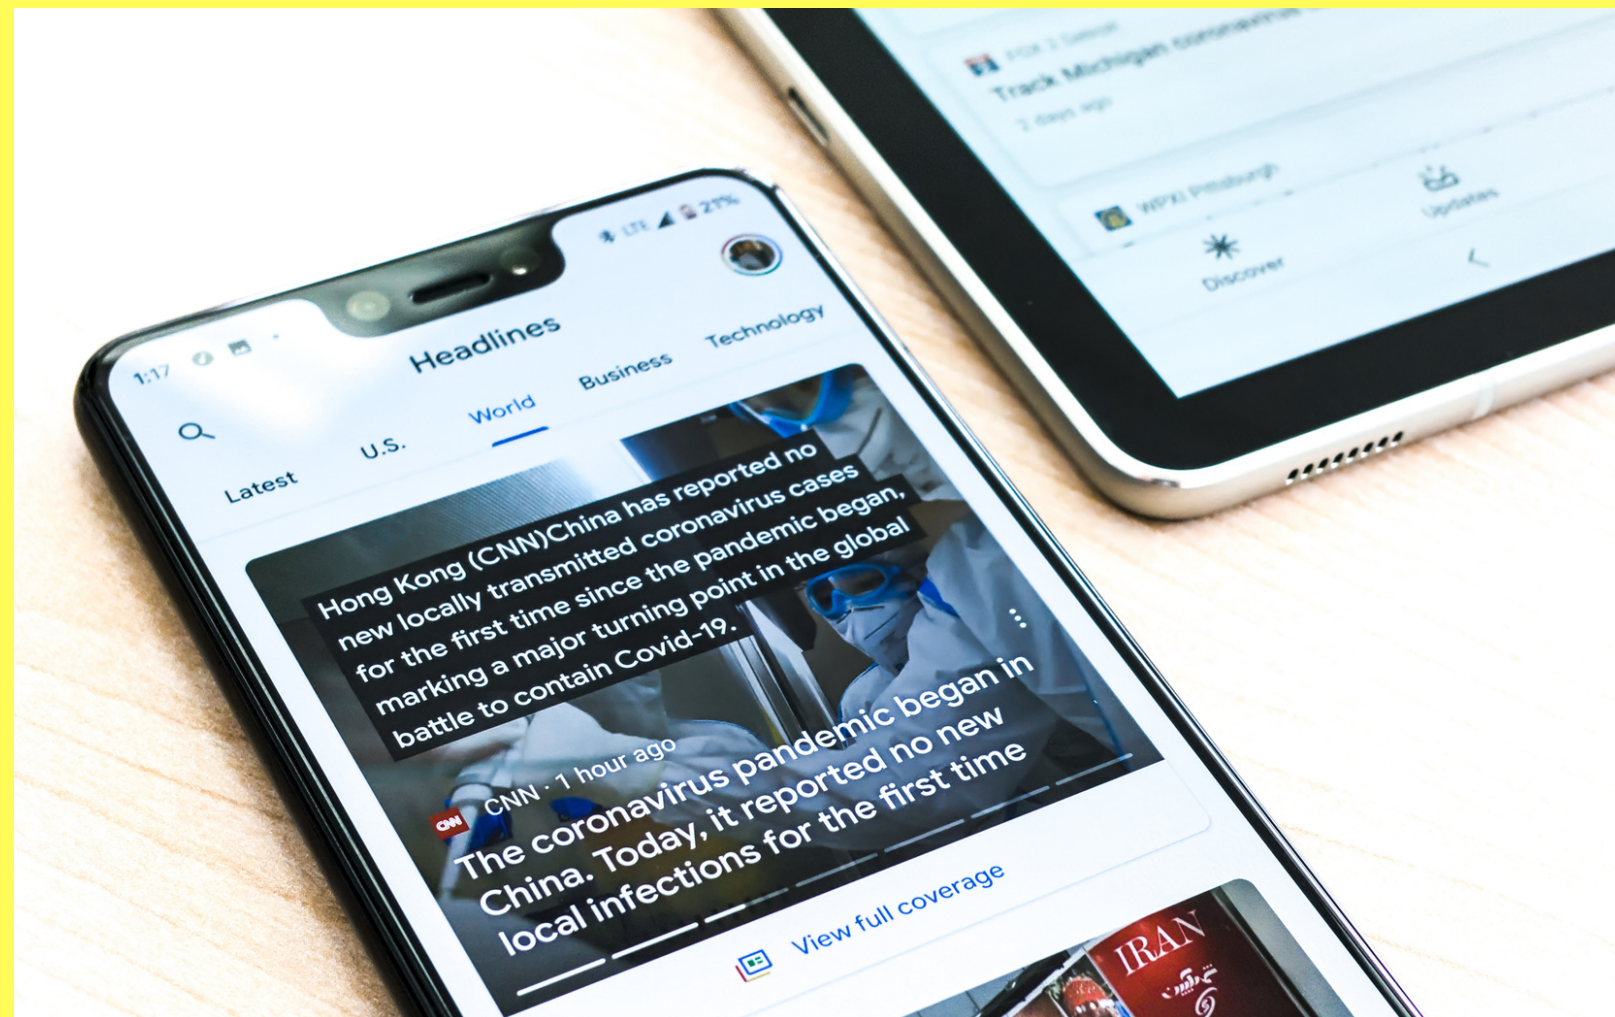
FOX 2 Detroit
Track Michigan coronavirus
2 days ago

WPXI Pittsburgh

Discover

Updates

1:17

LTE 21%

Headlines

Latest U.S. World Business Technology

Hong Kong (CNN)China has reported no new locally transmitted coronavirus cases for the first time since the pandemic began, marking a major turning point in the global battle to contain Covid-19.

CNN · 1 hour ago

The coronavirus pandemic began in China. Today, it reported no new local infections for the first time

View full coverage

IRAN